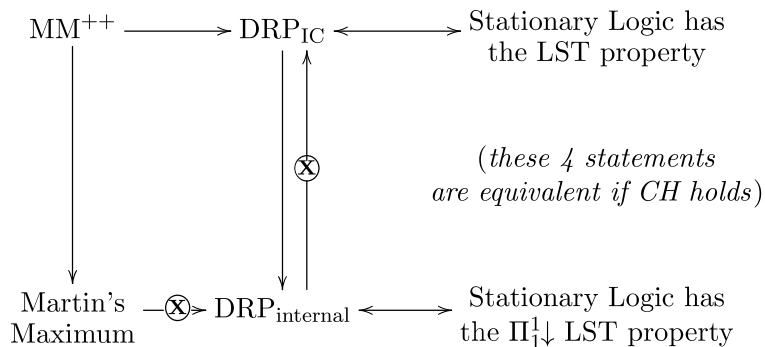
$MM^{++}$ $\longrightarrow$ $DRP_{IC}$ $\longleftrightarrow$ Stationary Logic has the LST property

X

(these 4 statements are equivalent if CH holds)

Martin's Maximum —X→ $DRP_{internal}$ $\longleftrightarrow$ Stationary Logic has the $\Pi^1_1\!\downarrow$ LST property